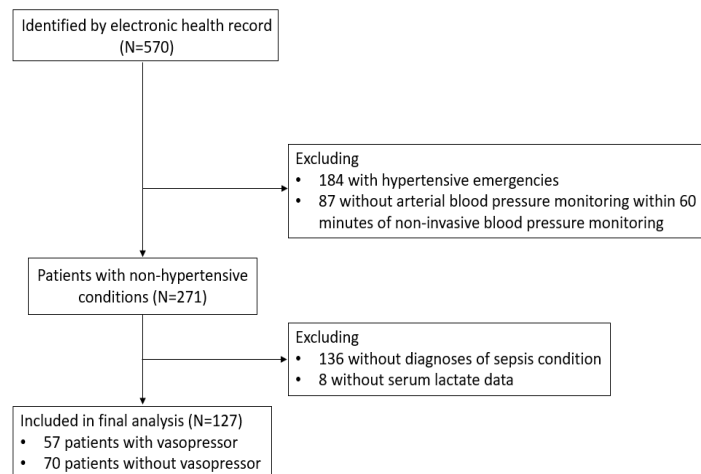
Identified by electronic health record (N=570)

Excluding
• 184 with hypertensive emergencies
• 87 without arterial blood pressure monitoring within 60 minutes of non-invasive blood pressure monitoring

Patients with non-hypertensive conditions (N=271)

Excluding
• 136 without diagnoses of sepsis condition
• 8 without serum lactate data

Included in final analysis (N=127)
• 57 patients with vasopressor
• 70 patients without vasopressor